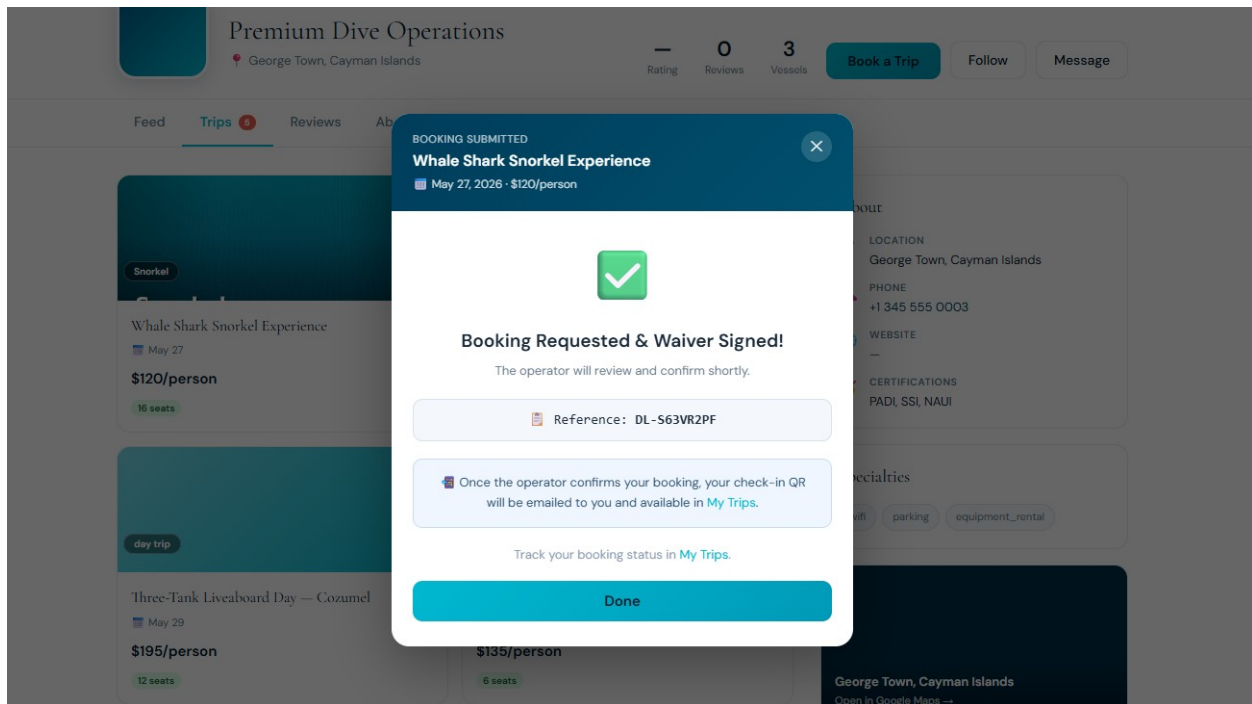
Premium Dive Operations
George Town, Cayman Islands

— Rating
0 Reviews
3 Vessels

Book a Trip
Follow
Message

Feed
Trips 5
Reviews
Ab

BOOKING SUBMITTED
Whale Shark Snorkel Experience
May 27, 2026 · $120/person

Booking Requested & Waiver Signed!
The operator will review and confirm shortly.

Reference: DL-S63VR2PF

Once the operator confirms your booking, your check-in QR will be emailed to you and available in My Trips.

Track your booking status in My Trips.

Done

Snorkel
Whale Shark Snorkel Experience
May 27
$120/person
16 seats

day trip
Three-Tank Liveaboard Day — Cozumel
May 29
$195/person
12 seats

$135/person
6 seats

bout
LOCATION
George Town, Cayman Islands
PHONE
+1 345 555 0003
WEBSITE
—
CERTIFICATIONS
PADI, SSI, NAUI

ecialties
wifi
parking
equipment_rental

George Town, Cayman Islands
Open in Google Maps →